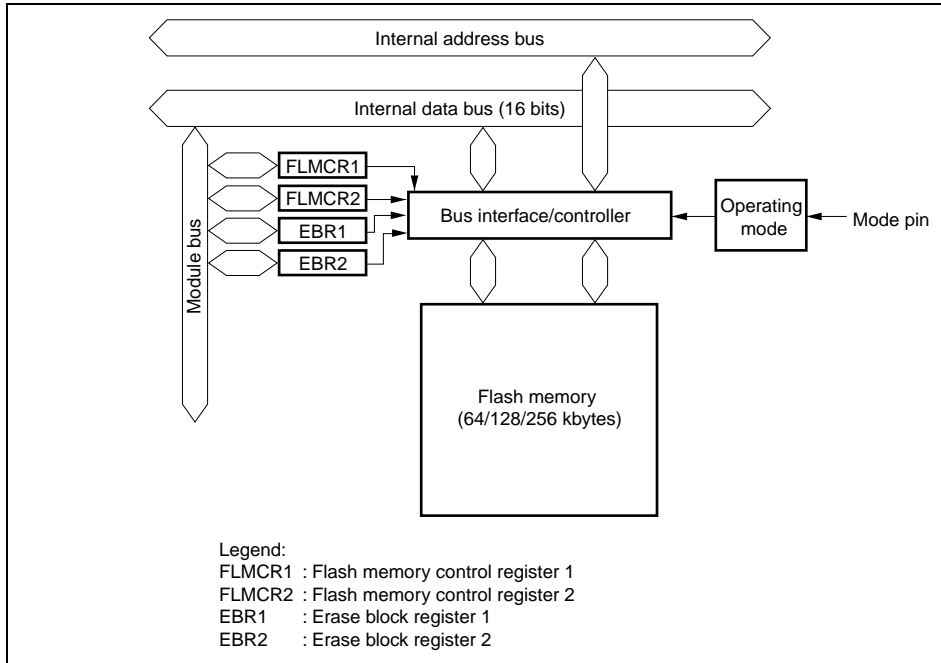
Internal address bus

Internal data bus (16 bits)

Module bus

FLMCR1

FLMCR2

EBR1

EBR2

Bus interface/controller

Operating mode

Mode pin

Flash memory
(64/128/256 kbytes)

Legend:
FLMCR1 : Flash memory control register 1
FLMCR2 : Flash memory control register 2
EBR1 : Erase block register 1
EBR2 : Erase block register 2